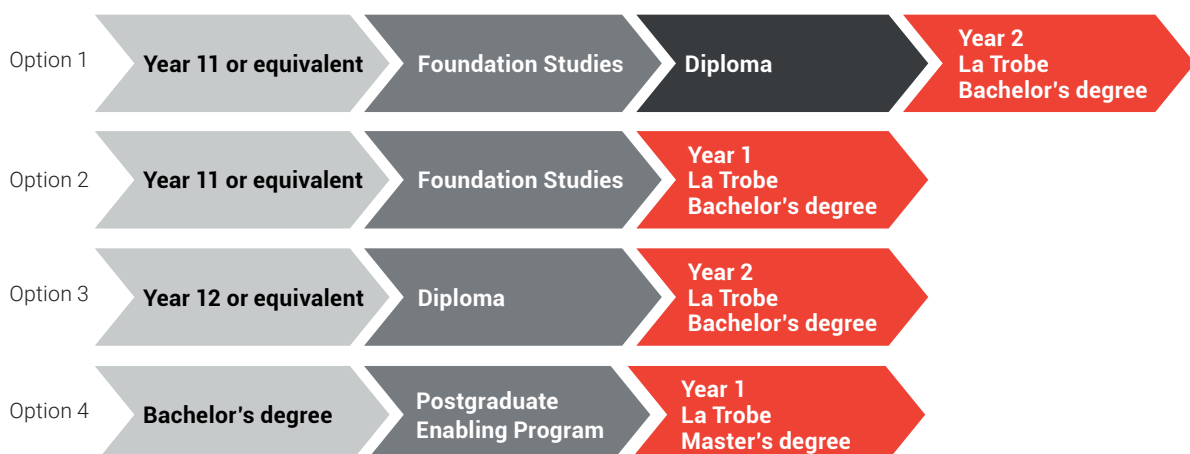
Option 1
Year 11 or equivalent
Foundation Studies
Diploma
Year 2
La Trobe
Bachelor's degree

Option 2
Year 11 or equivalent
Foundation Studies
Year 1
La Trobe
Bachelor's degree

Option 3
Year 12 or equivalent
Diploma
Year 2
La Trobe
Bachelor's degree

Option 4
Bachelor's degree
Postgraduate
Enabling Program
Year 1
La Trobe
Master's degree